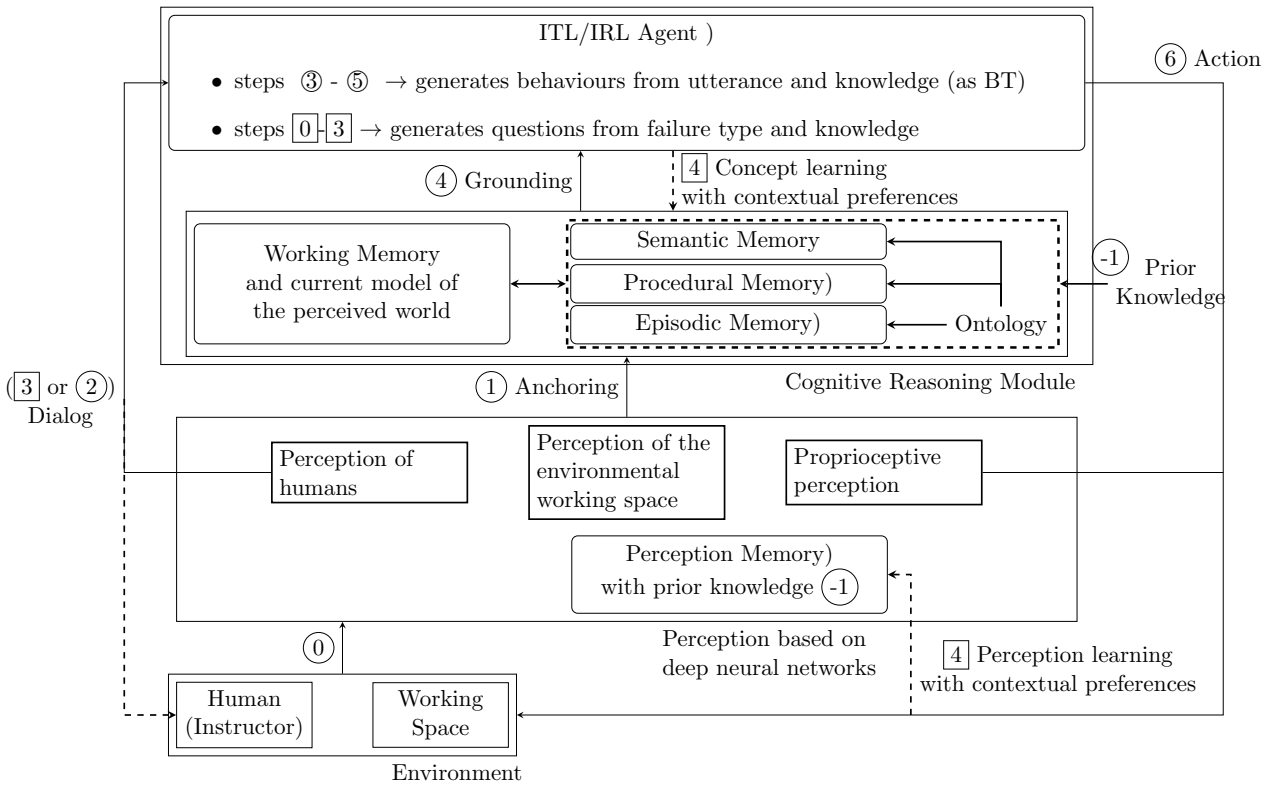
ITL/IRL Agent )

• steps ③ - ⑤ → generates behaviours from utterance and knowledge (as BT)

• steps 0 - 3 → generates questions from failure type and knowledge

⑥ Action

④ Grounding

4 Concept learning with contextual preferences

Working Memory and current model of the perceived world

Semantic Memory

Procedural Memory)

Episodic Memory)

Ontology

-1 Prior Knowledge

Cognitive Reasoning Module

① Anchoring

(3 or ②) Dialog

Perception of humans

Perception of the environmental working space

Proprioceptive perception

Perception Memory) with prior knowledge -1

Perception based on deep neural networks

⓪

4 Perception learning with contextual preferences

Human (Instructor)

Working Space

Environment